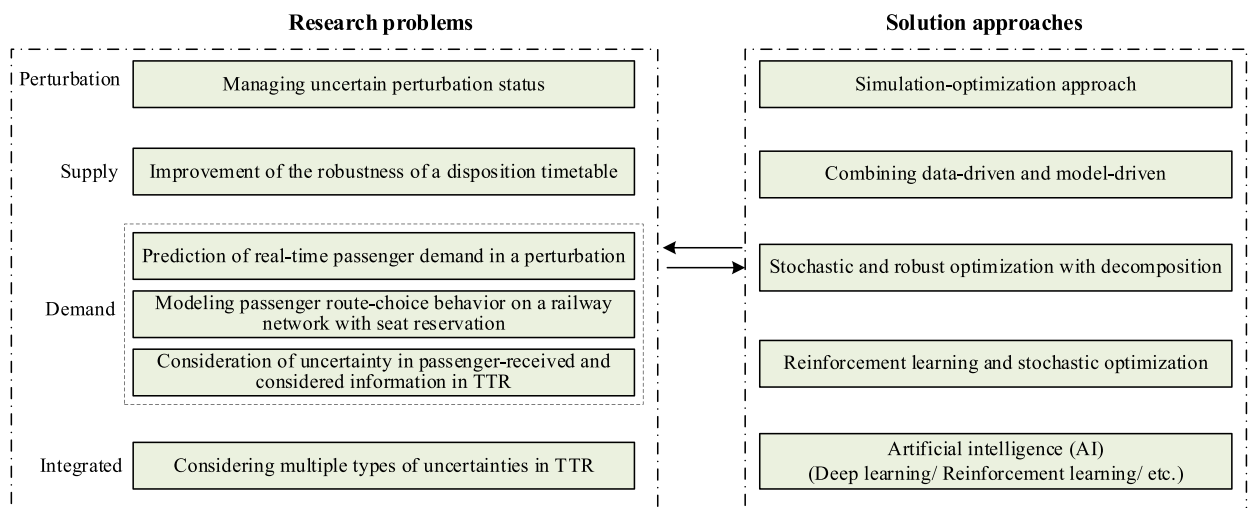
Research problems

Perturbation
Managing uncertain perturbation status

Supply
Improvement of the robustness of a disposition timetable

Demand
Prediction of real-time passenger demand in a perturbation
Modeling passenger route-choice behavior on a railway network with seat reservation
Consideration of uncertainty in passenger-received and considered information in TTR

Integrated
Considering multiple types of uncertainties in TTR

Solution approaches

Simulation-optimization approach

Combining data-driven and model-driven

Stochastic and robust optimization with decomposition

Reinforcement learning and stochastic optimization

Artificial intelligence (AI)
(Deep learning/ Reinforcement learning/ etc.)